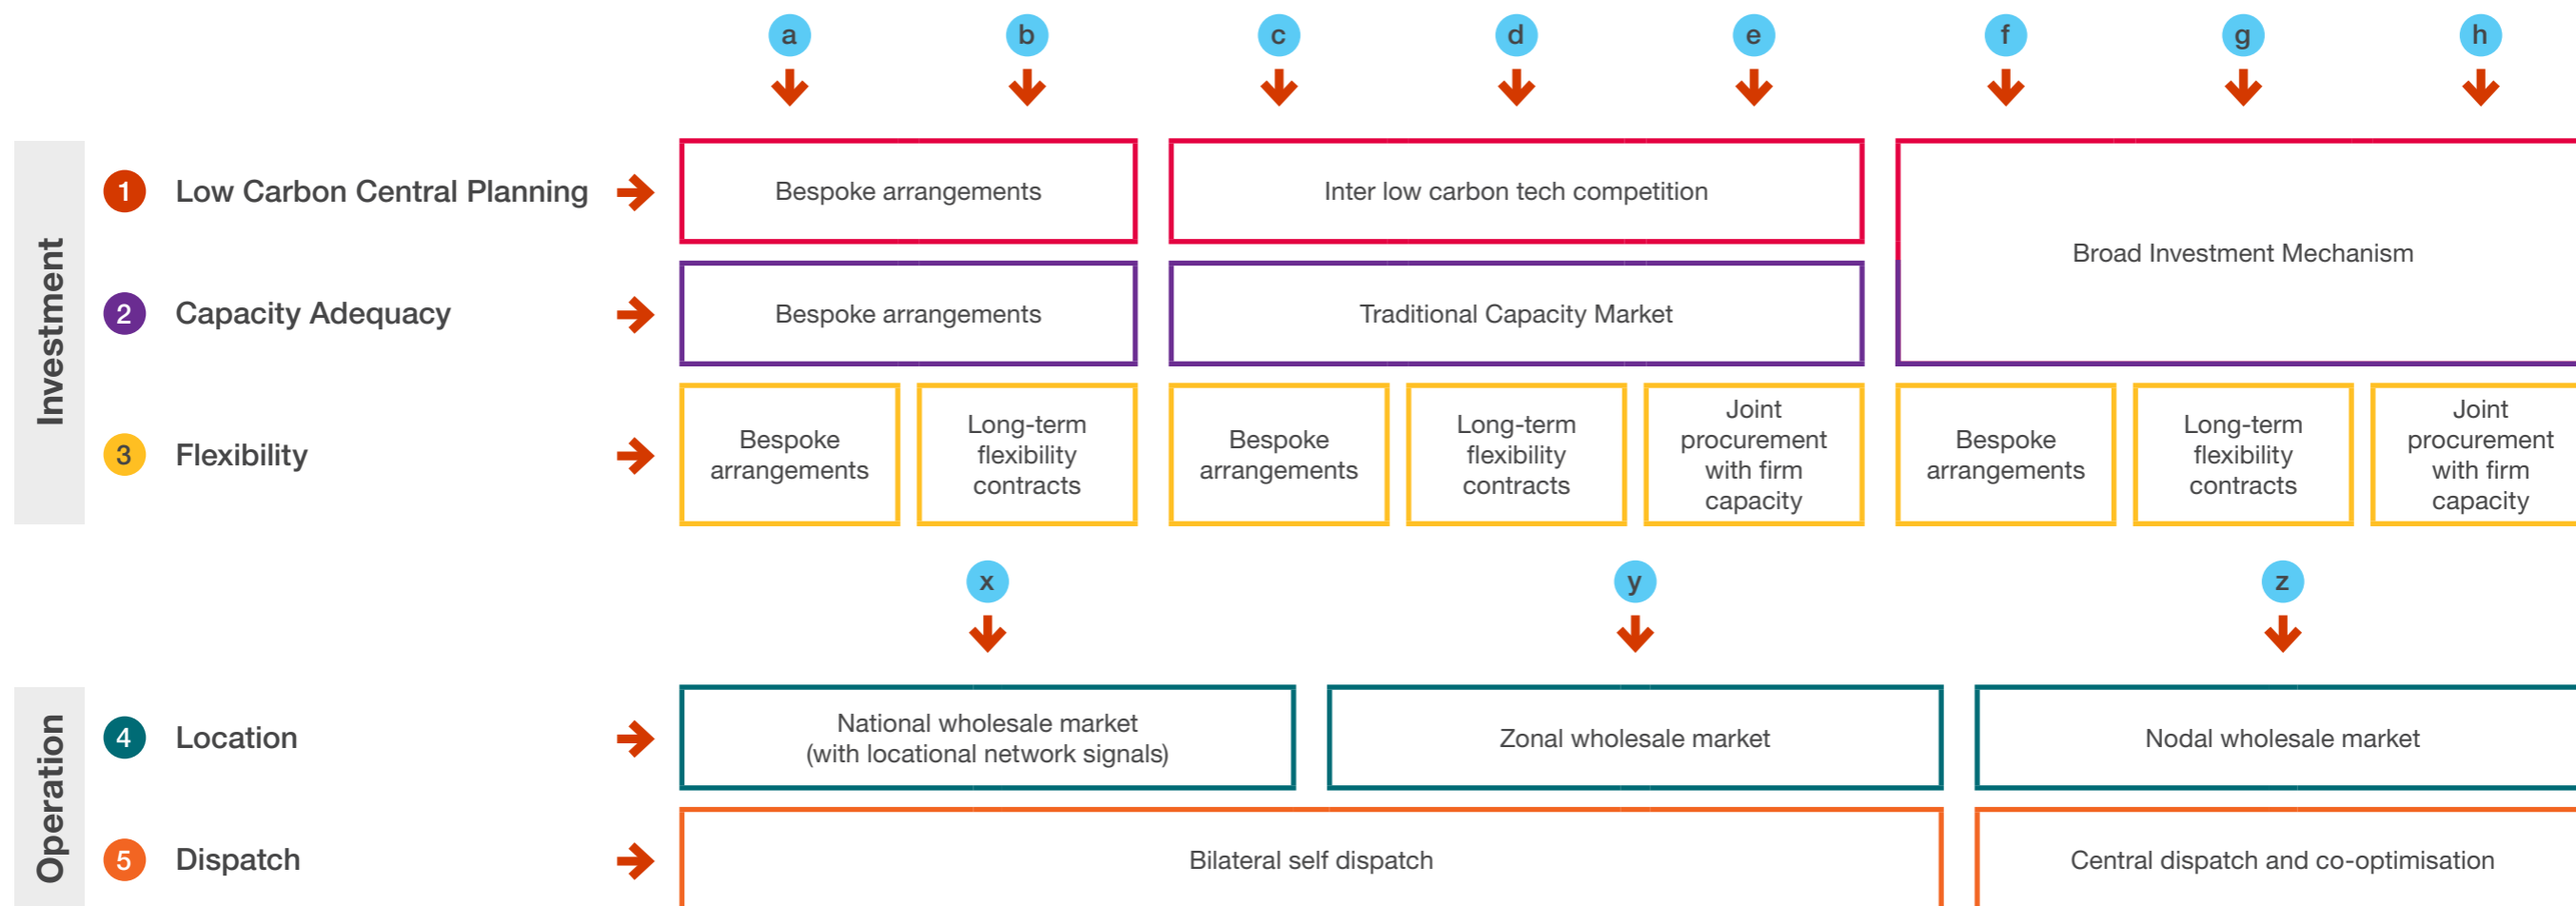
a b c d e f g h

Investment

1 Low Carbon Central Planning

Bespoke arrangements

Inter low carbon tech competition

Broad Investment Mechanism

2 Capacity Adequacy

Bespoke arrangements

Traditional Capacity Market

3 Flexibility

Bespoke arrangements

Long-term flexibility contracts

Bespoke arrangements

Long-term flexibility contracts

Joint procurement with firm capacity

Bespoke arrangements

Long-term flexibility contracts

Joint procurement with firm capacity

x y z

Operation

4 Location

National wholesale market (with locational network signals)

Zonal wholesale market

Nodal wholesale market

5 Dispatch

Bilateral self dispatch

Central dispatch and co-optimisation